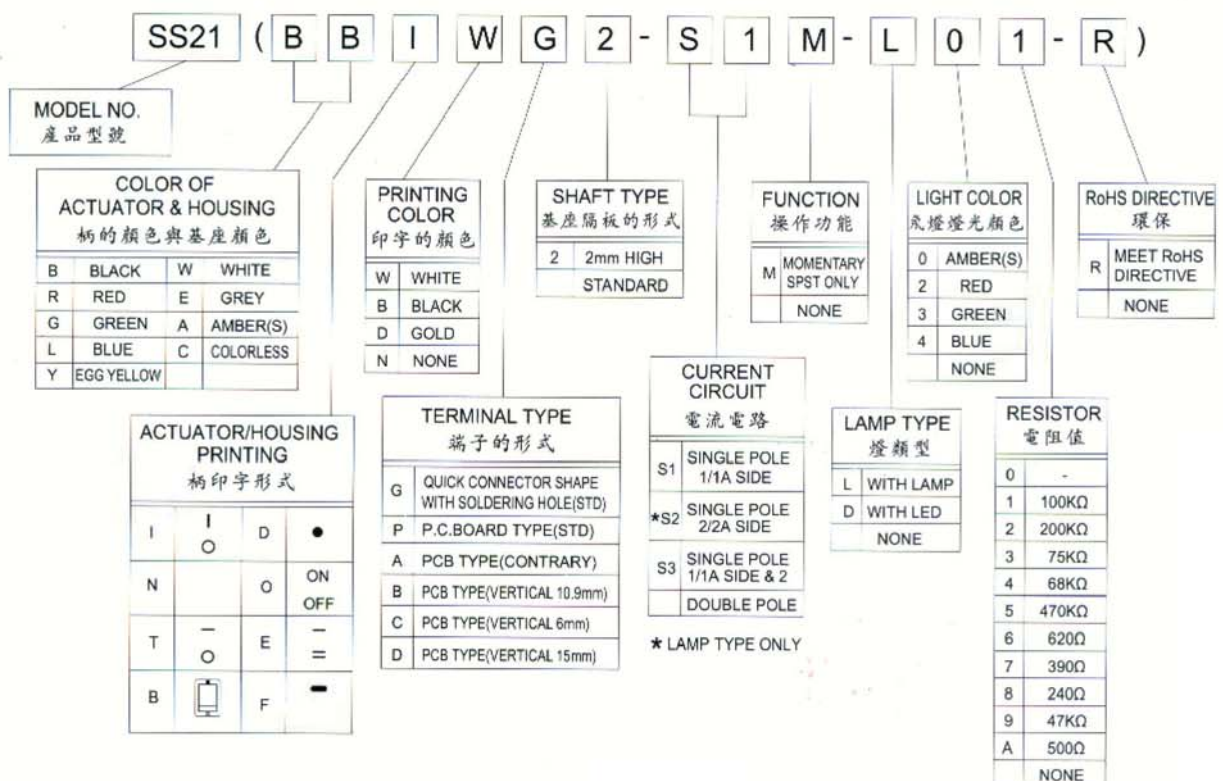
SS21 ( B B I W G 2 - S 1 M - L 0 1 - R )

MODEL NO.
產品型號

COLOR OF ACTUATOR & HOUSING
柄的顏色與基座顏色

| B | BLACK | W | WHITE |
|---|---|---|---|
| R | RED | E | GREY |
| G | GREEN | A | AMBER(S) |
| L | BLUE | C | COLORLESS |
| Y | EGG YELLOW | | |

PRINTING COLOR
印字的顏色

| W | WHITE |
|---|---|
| B | BLACK |
| D | GOLD |
| N | NONE |

SHAFT TYPE
基座隔板的形式

| 2 | 2mm HIGH |
|---|---|
| | STANDARD |

FUNCTION
操作功能

| M | MOMENTARY SPST ONLY |
|---|---|
| | NONE |

LIGHT COLOR
氖燈燈光顏色

| 0 | AMBER(S) |
|---|---|
| 2 | RED |
| 3 | GREEN |
| 4 | BLUE |
| | NONE |

RoHS DIRECTIVE
環保

| R | MEET RoHS DIRECTIVE |
|---|---|
| | NONE |

ACTUATOR/HOUSING PRINTING
柄印字形式

| I | I O | D | ● |
|---|---|---|---|
| N | | O | ON OFF |
| T | — O | E | — = |
| B | | F | ▬ |

TERMINAL TYPE
端子的形式

| G | QUICK CONNECTOR SHAPE WITH SOLDERING HOLE(STD) |
|---|---|
| P | P.C.BOARD TYPE(STD) |
| A | PCB TYPE(CONTRARY) |
| B | PCB TYPE(VERTICAL 10.9mm) |
| C | PCB TYPE(VERTICAL 6mm) |
| D | PCB TYPE(VERTICAL 15mm) |

CURRENT CIRCUIT
電流電路

| S1 | SINGLE POLE 1/1A SIDE |
|---|---|
| ★S2 | SINGLE POLE 2/2A SIDE |
| S3 | SINGLE POLE 1/1A SIDE & 2 |
| | DOUBLE POLE |

★ LAMP TYPE ONLY

LAMP TYPE
燈類型

| L | WITH LAMP |
|---|---|
| D | WITH LED |
| | NONE |

RESISTOR
電阻值

| 0 | - |
|---|---|
| 1 | 100KΩ |
| 2 | 200KΩ |
| 3 | 75KΩ |
| 4 | 68KΩ |
| 5 | 470KΩ |
| 6 | 620Ω |
| 7 | 390Ω |
| 8 | 240Ω |
| 9 | 47KΩ |
| A | 500Ω |
| | NONE |